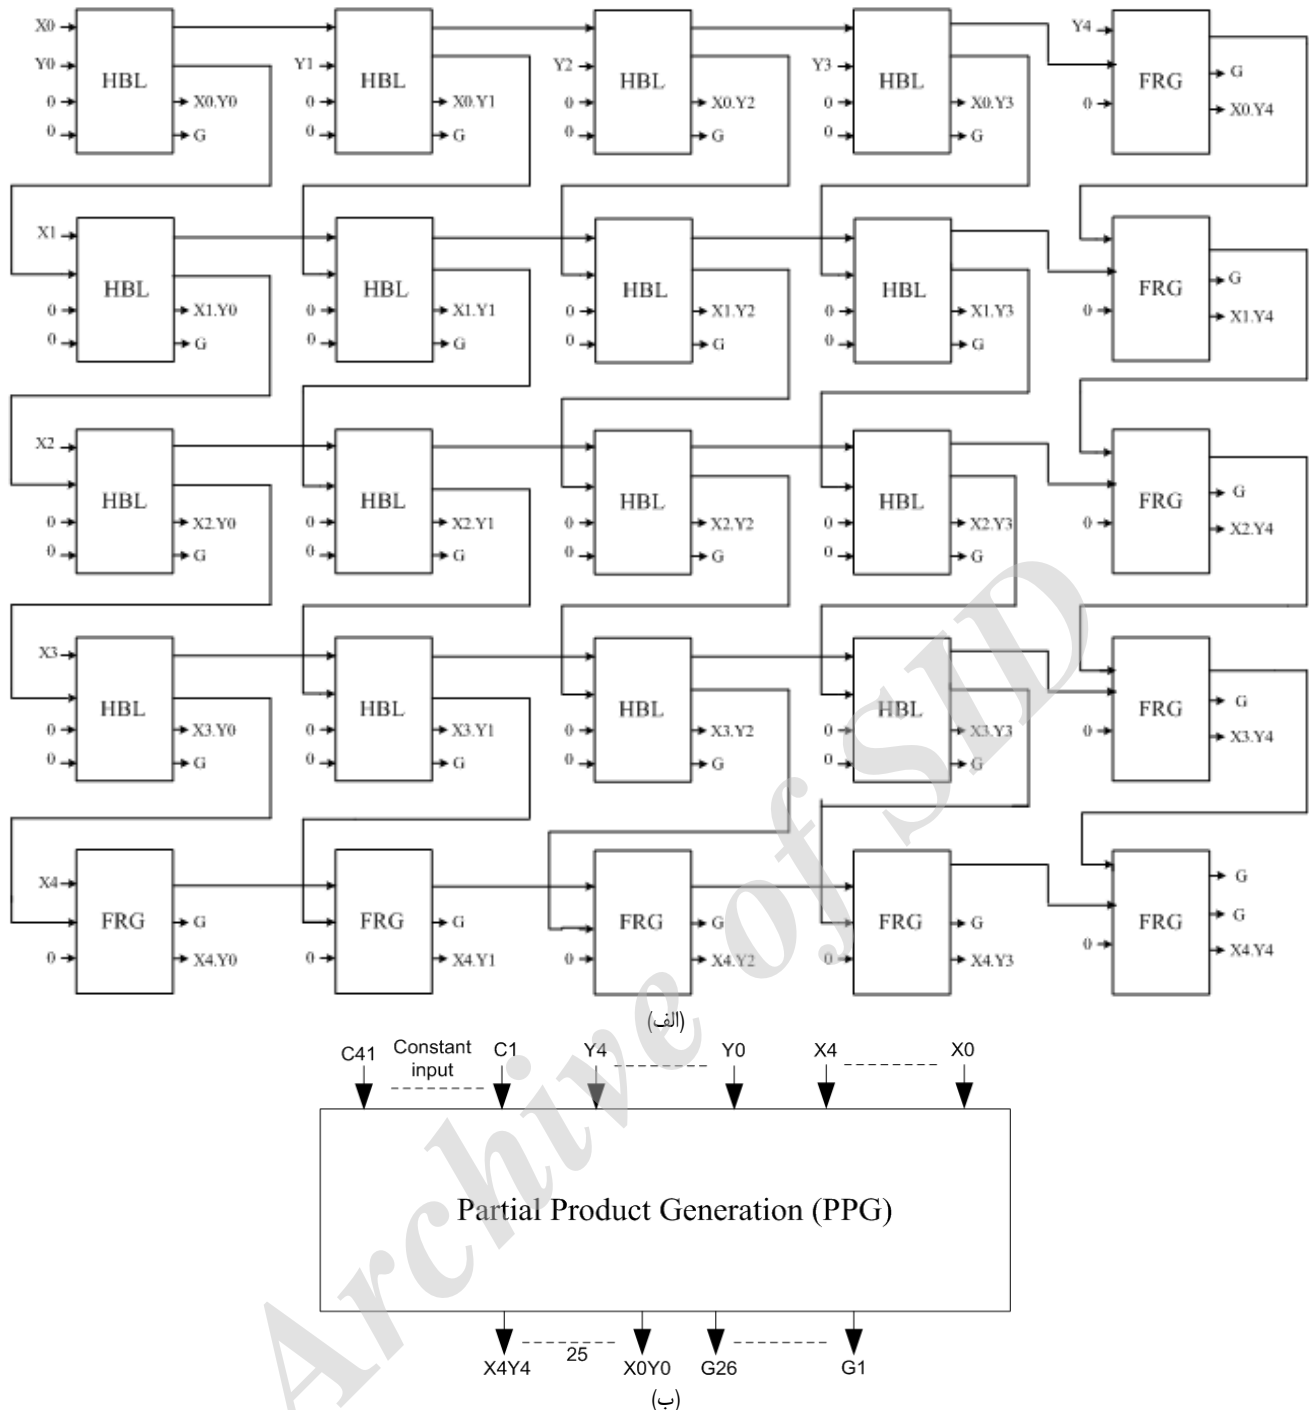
X0
Y0
0
0
HBL
X0.Y0
G
Y1
0
0
HBL
X0.Y1
G
Y2
0
0
HBL
X0.Y2
G
Y3
0
0
HBL
X0.Y3
G
Y4
0
FRG
G
X0.Y4

X1
0
0
HBL
X1.Y0
G
0
0
HBL
X1.Y1
G
0
0
HBL
X1.Y2
G
0
0
HBL
X1.Y3
G
0
FRG
G
X1.Y4

X2
0
0
HBL
X2.Y0
G
0
0
HBL
X2.Y1
G
0
0
HBL
X2.Y2
G
0
0
HBL
X2.Y3
G
0
FRG
G
X2.Y4

X3
0
0
HBL
X3.Y0
G
0
0
HBL
X3.Y1
G
0
0
HBL
X3.Y2
G
0
0
HBL
X3.Y3
G
0
FRG
G
X3.Y4

X4
0
FRG
G
X4.Y0
0
FRG
G
X4.Y1
0
FRG
G
X4.Y2
0
FRG
G
X4.Y3
0
FRG
G
G
X4.Y4

(الف)

C41
Constant input
C1
Y4
Y0
X4
X0
Partial Product Generation (PPG)
X4Y4
25
X0Y0
G26
G1
(ب)

Archive of SID